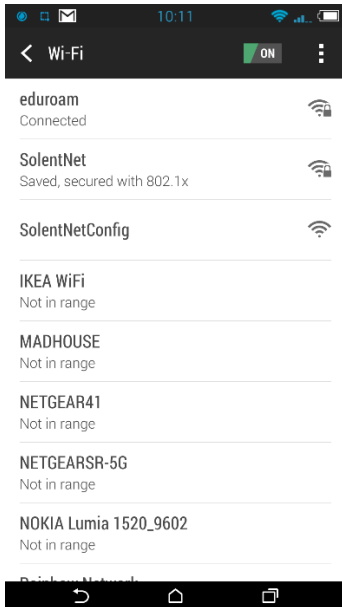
10:11

Wi-Fi

ON

eduroam
Connected

SolentNet
Saved, secured with 802.1x

SolentNetConfig

IKEA WiFi
Not in range

MADHOUSE
Not in range

NETGEAR41
Not in range

NETGEARSR-5G
Not in range

NOKIA Lumia 1520_9602
Not in range

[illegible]